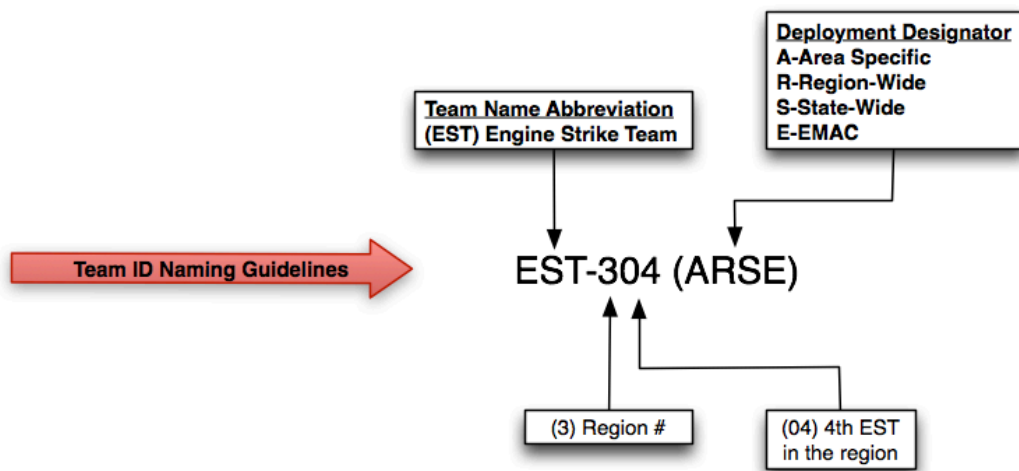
Deployment Designator
A-Area Specific
R-Region-Wide
S-State-Wide
E-EMAC

Team Name Abbreviation
(EST) Engine Strike Team

Team ID Naming Guidelines

EST-304 (ARSE)

(3) Region #

(04) 4th EST in the region